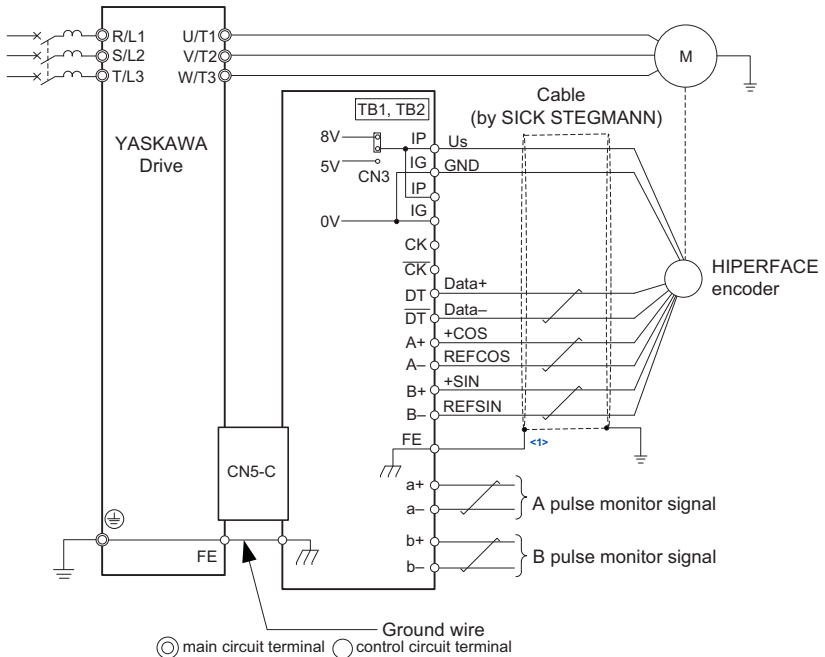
R/L1
S/L2
T/L3
U/T1
V/T2
W/T3
M
YASKAWA Drive
TB1, TB2
Cable (by SICK STEGMANN)
8V
5V
CN3
0V
IP
IG
IP
IG
Us
GND
CK
$\overline{CK}$
DT
$\overline{DT}$
A+
A–
B+
B–
Data+
Data–
+COS
REFCOS
+SIN
REFSIN
HIPERFACE encoder
FE
<1>
CN5-C
a+
a–
A pulse monitor signal
b+
b–
B pulse monitor signal
FE
Ground wire
main circuit terminal
control circuit terminal